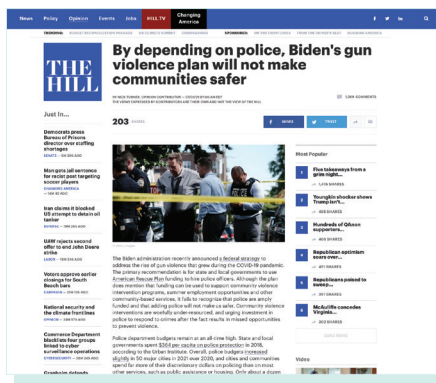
News Policy Opinion Events Jobs HILL.TV Changing America

THE HILL

By depending on police, Biden's gun violence plan will not make communities safer

BY NICK TURNER, OPINION CONTRIBUTOR — 07/01/21 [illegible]
THE VIEWS EXPRESSED BY CONTRIBUTORS ARE THEIR OWN AND NOT THE VIEW OF THE HILL

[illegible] COMMENTS

203 SHARES

SHARE TWEET

Just In...

Democrats press Bureau of Prisons director over staffing shortages

Man gets jail sentence for racist past targeting soccer players

Iran claims it blocked US attempt to detain oil tanker

UAW rejects second offer to end John Deere strike

Voters approve earlier closings for South Beach bars

National security and the climate front lines

Commerce Department blacklists four groups linked to cyber surveillance operations

Graham defends

The Biden administration recently announced a federal strategy to address the rise of gun violence that grew during the COVID-19 pandemic. The primary recommendation is for state and local governments to use American Rescue Plan funding to hire police officers. Although the plan does mention that funding can be used to support community violence intervention programs, summer employment opportunities and other community-based services, it fails to recognize that police are amply funded and that adding police will not make us safer. Community violence interventions are woefully under-resourced, and ongoing investment in police to respond to crimes after the fact results in missed opportunities to prevent violence.

Police department budgets remain at an all-time high. State and local governments spent $358 per capita on police protection in 2018, according to the Urban Institute. Overall, police budgets increased slightly in 50 major cities in 2021 over 2020, and cities and communities spend far more of their discretionary dollars on policing than on most other services, such as public assistance or housing. Only about a dozen

Most Popular

1 Five takeaways from a grim night...
2 Youngkin shocker shows Trump isn't...
3 Hundreds of QAnon supporters...
4 Republican optimism soars over...
5 Republicans poised to sweep...
6 McAuliffe concedes Virginia...

LOAD MORE

Video